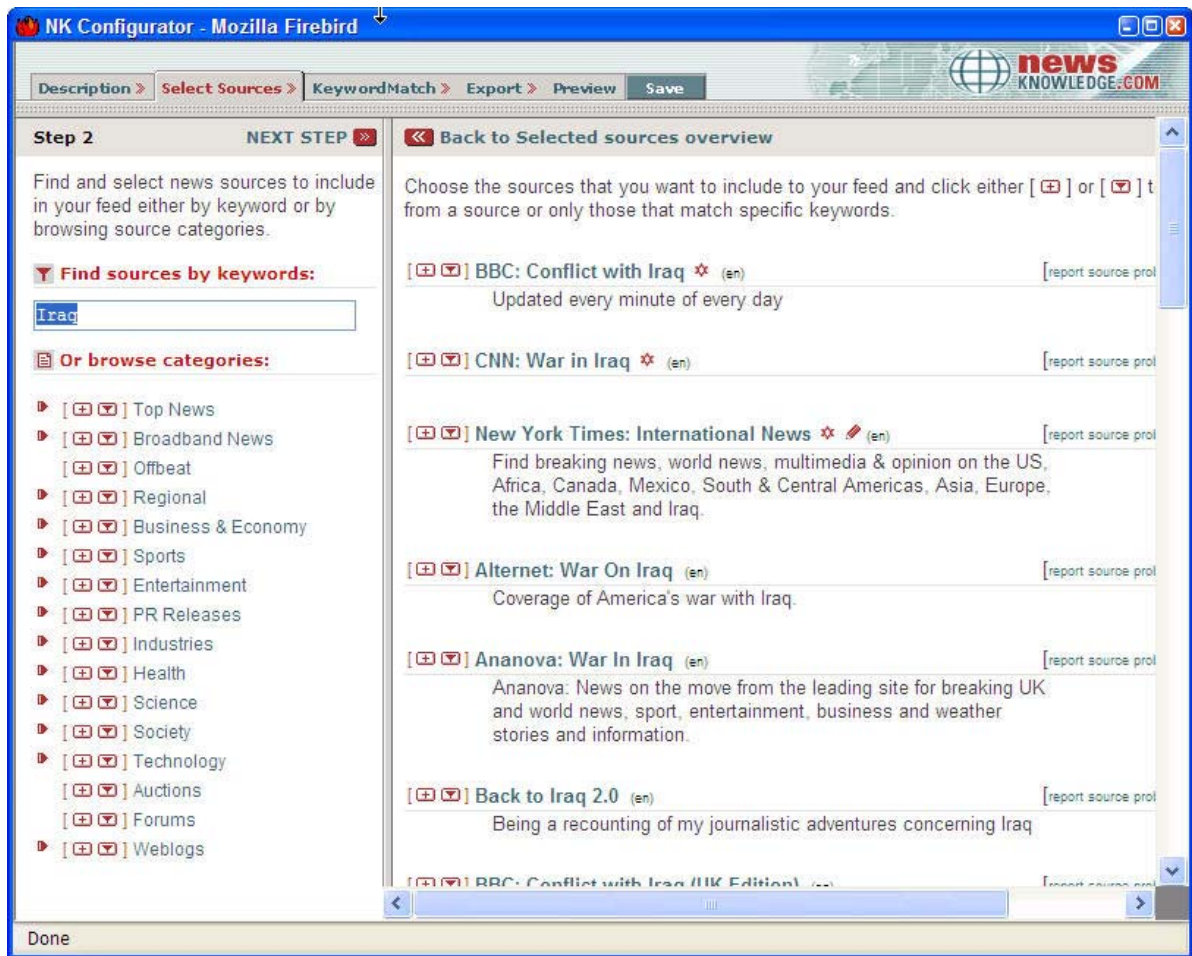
NK Configurator - Mozilla Firebird

Description » Select Sources » KeywordMatch » Export » Preview Save

news KNOWLEDGE.COM

Step 2 NEXT STEP »

Find and select news sources to include in your feed either by keyword or by browsing source categories.

Find sources by keywords:

Iraq

Or browse categories:

[ ] Top News
[ ] Broadband News
[ ] Offbeat
[ ] Regional
[ ] Business & Economy
[ ] Sports
[ ] Entertainment
[ ] PR Releases
[ ] Industries
[ ] Health
[ ] Science
[ ] Society
[ ] Technology
[ ] Auctions
[ ] Forums
[ ] Weblogs

« Back to Selected sources overview

Choose the sources that you want to include to your feed and click either [ ] or [ ] t from a source or only those that match specific keywords.

[ ] BBC: Conflict with Iraq (en) [report source pro
Updated every minute of every day

[ ] CNN: War in Iraq (en) [report source pro

[ ] New York Times: International News (en) [report source pro
Find breaking news, world news, multimedia & opinion on the US, Africa, Canada, Mexico, South & Central Americas, Asia, Europe, the Middle East and Iraq.

[ ] Alternet: War On Iraq (en) [report source pro
Coverage of America's war with Iraq.

[ ] Ananova: War In Iraq (en) [report source pro
Ananova: News on the move from the leading site for breaking UK and world news, sport, entertainment, business and weather stories and information.

[ ] Back to Iraq 2.0 (en) [report source pro
Being a recounting of my journalistic adventures concerning Iraq

[ ] BBC: Conflict with Iraq (UK Edition) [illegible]

Done